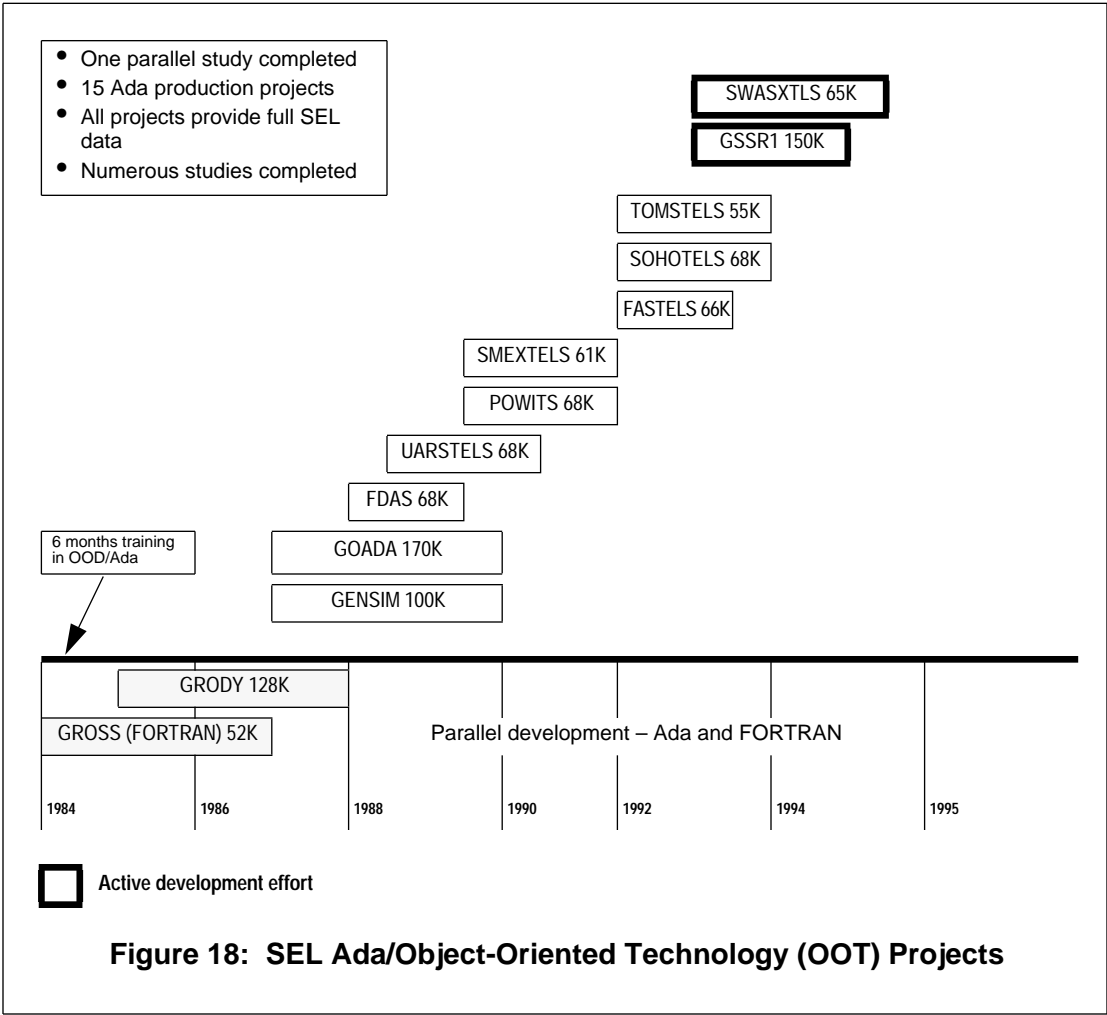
• One parallel study completed
• 15 Ada production projects
• All projects provide full SEL data
• Numerous studies completed

SWASXTLS 65K

GSSR1 150K

TOMSTELS 55K

SOHOTELS 68K

FASTELS 66K

SMEXTELS 61K

POWITS 68K

UARSTELS 68K

FDAS 68K

6 months training in OOD/Ada

GOADA 170K

GENSIM 100K

GRODY 128K

GROSS (FORTRAN) 52K

Parallel development – Ada and FORTRAN

1984 1986 1988 1990 1992 1994 1995

Active development effort

Figure 18: SEL Ada/Object-Oriented Technology (OOT) Projects